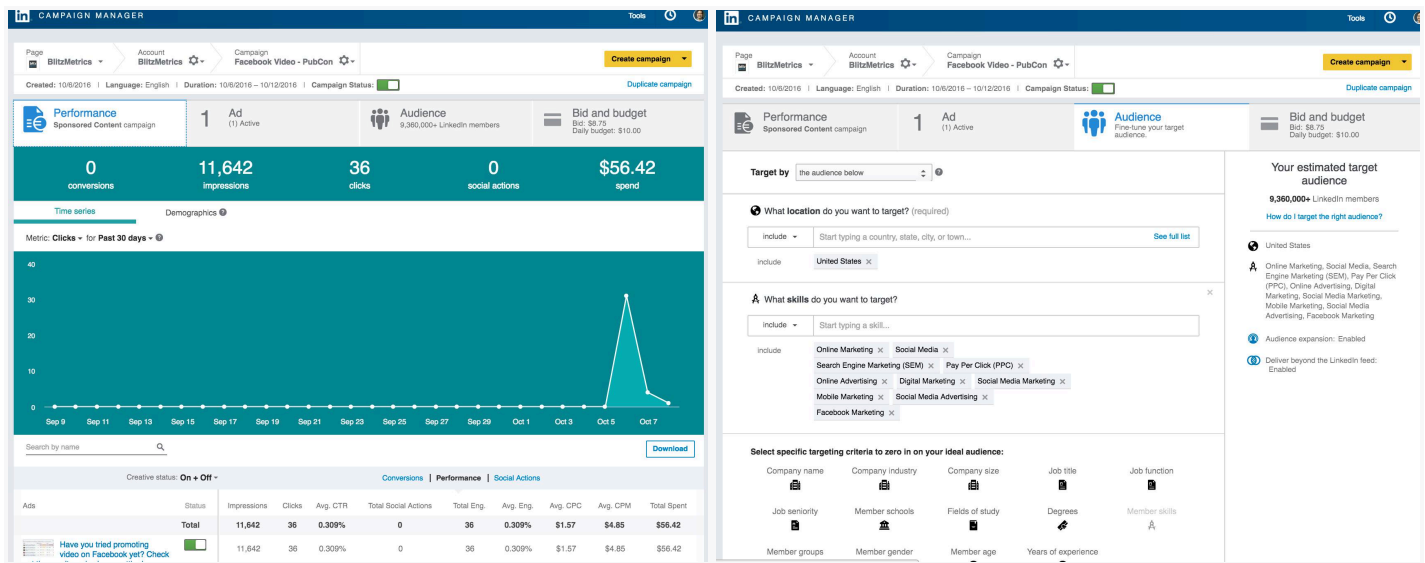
in CAMPAIGN MANAGER

Tools

Page
BlitzMetrics

Account
BlitzMetrics

Campaign
Facebook Video - PubCon

Create campaign

Created: 10/6/2016 | Language: English | Duration: 10/6/2016 – 10/12/2016 | Campaign Status:

Duplicate campaign

Performance
Sponsored Content campaign

1 Ad
(1) Active

Audience
9,360,000+ LinkedIn members

Bid and budget
Bid: $8.75
Daily budget: $10.00

0
conversions

11,642
impressions

36
clicks

0
social actions

$56.42
spend

Time series

Demographics

Metric: Clicks for Past 30 days

40
30
20
10
0

Sep 9 Sep 11 Sep 13 Sep 15 Sep 17 Sep 19 Sep 21 Sep 23 Sep 25 Sep 27 Sep 29 Oct 1 Oct 3 Oct 5 Oct 7

Search by name

Download

Creative status: On + Off

Conversions | Performance | Social Actions

| Ads | Status | Impressions | Clicks | Avg. CTR | Total Social Actions | Total Eng. | Avg. Eng. | Avg. CPC | Avg. CPM | Total Spent |
|---|---|---|---|---|---|---|---|---|---|---|
| | Total | 11,642 | 36 | 0.309% | 0 | 36 | 0.309% | $1.57 | $4.85 | $56.42 |
| Have you tried promoting video on Facebook yet? Check | | 11,642 | 36 | 0.309% | 0 | 36 | 0.309% | $1.57 | $4.85 | $56.42 |

in CAMPAIGN MANAGER

Tools

Page
BlitzMetrics

Account
BlitzMetrics

Campaign
Facebook Video - PubCon

Create campaign

Created: 10/6/2016 | Language: English | Duration: 10/6/2016 – 10/12/2016 | Campaign Status:

Duplicate campaign

Performance
Sponsored Content campaign

1 Ad
(1) Active

Audience
Fine-tune your target audience.

Bid and budget
Bid: $8.75
Daily budget: $10.00

Target by the audience below

What location do you want to target? (required)

include
Start typing a country, state, city, or town...
See full list

include
United States

What skills do you want to target?

include
Start typing a skill...

include
Online Marketing Social Media Search Engine Marketing (SEM) Pay Per Click (PPC) Online Advertising Digital Marketing Social Media Marketing Mobile Marketing Social Media Advertising Facebook Marketing

Select specific targeting criteria to zero in on your ideal audience:

Company name
Company industry
Company size
Job title
Job function
Job seniority
Member schools
Fields of study
Degrees
Member skills
Member groups
Member gender
Member age
Years of experience

Your estimated target audience

9,360,000+ LinkedIn members

How do I target the right audience?

United States

Online Marketing, Social Media, Search Engine Marketing (SEM), Pay Per Click (PPC), Online Advertising, Digital Marketing, Social Media Marketing, Mobile Marketing, Social Media Advertising, Facebook Marketing

Audience expansion: Enabled

Deliver beyond the LinkedIn feed: Enabled